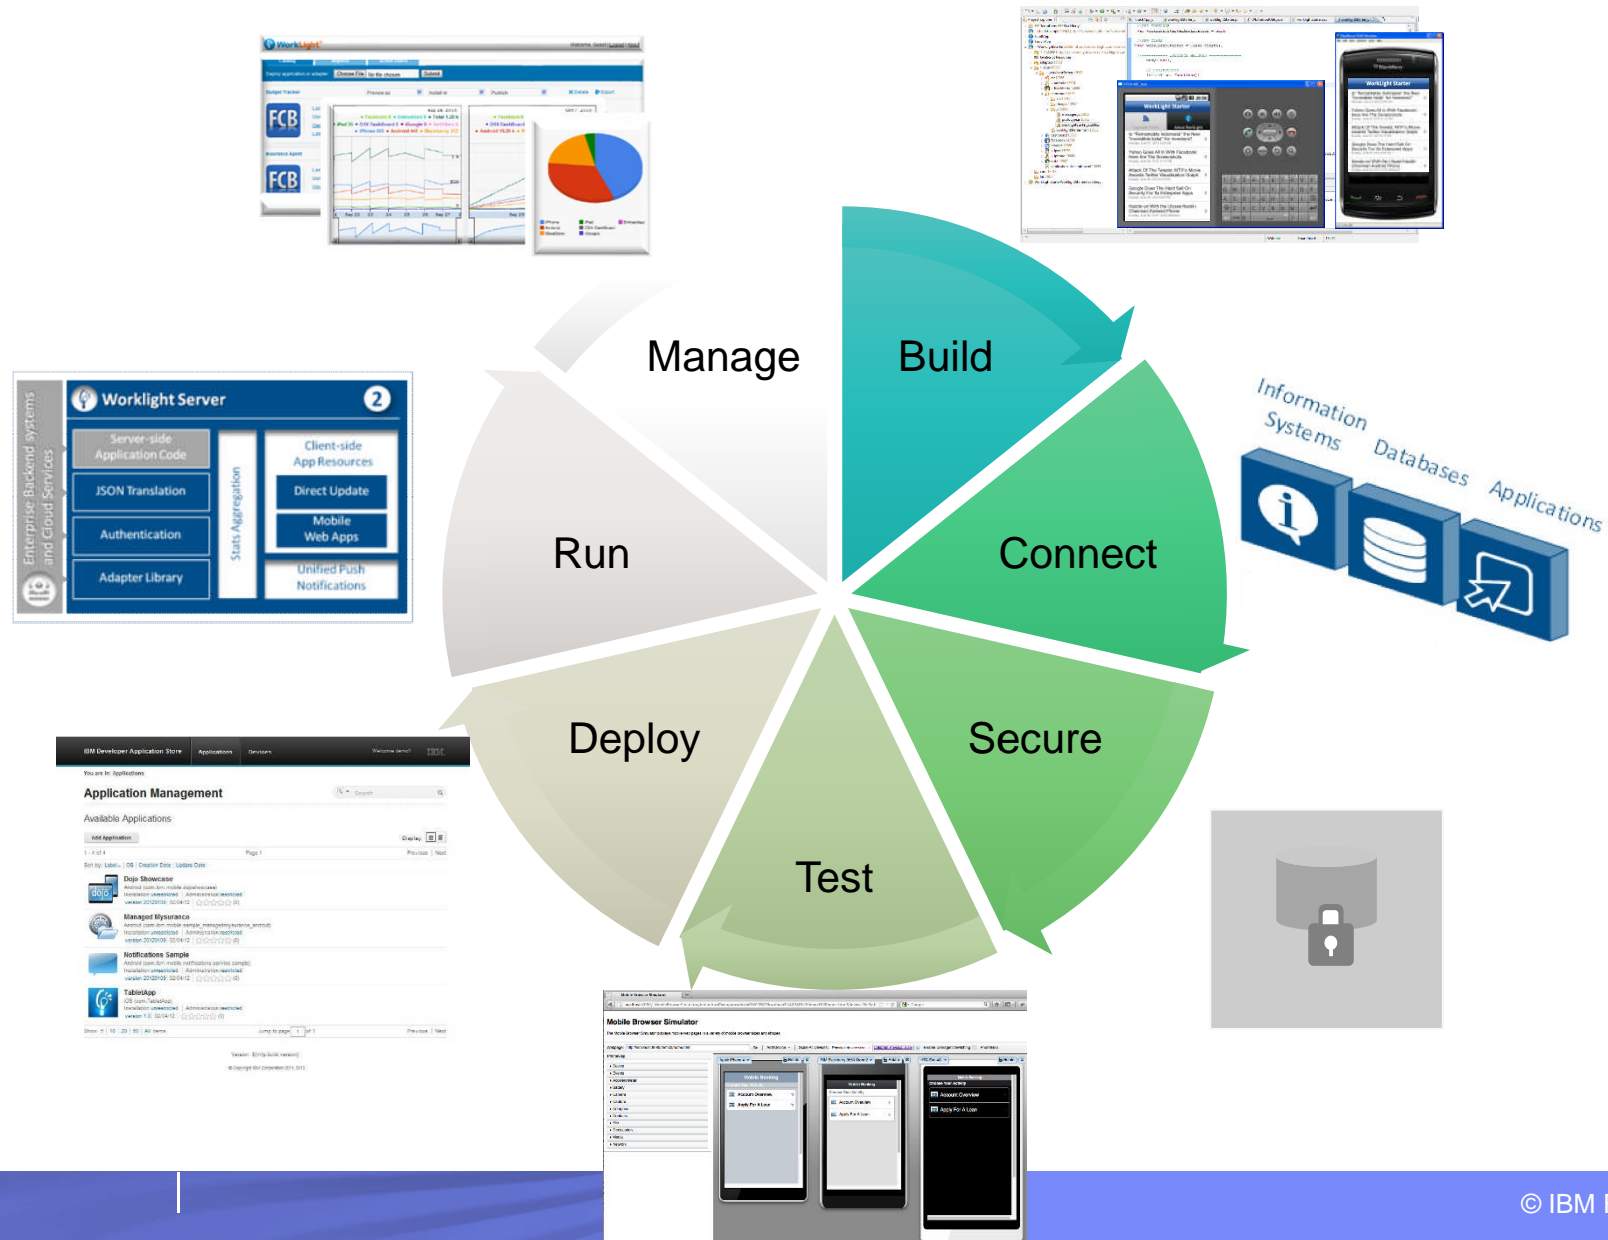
Manage

Build

Connect

Secure

Test

Deploy

Run

Worklight Server

2

Enterprise Backend systems and Cloud Services

Server-side Application Code

JSON Translation

Authentication

Adapter Library

Stats Aggregation

Client-side App Resources

Direct Update

Mobile Web Apps

Unified Push Notifications

Information Systems

Databases

Applications

IBM Developer Application Store

Applications

Devices

Application Management

Available Applications

Add Application

Dojo Showcase

Managed Mysurance

Notifications Sample

TabletApp

Mobile Browser Simulator

Account Overview

Apply For A Loan

© IBM